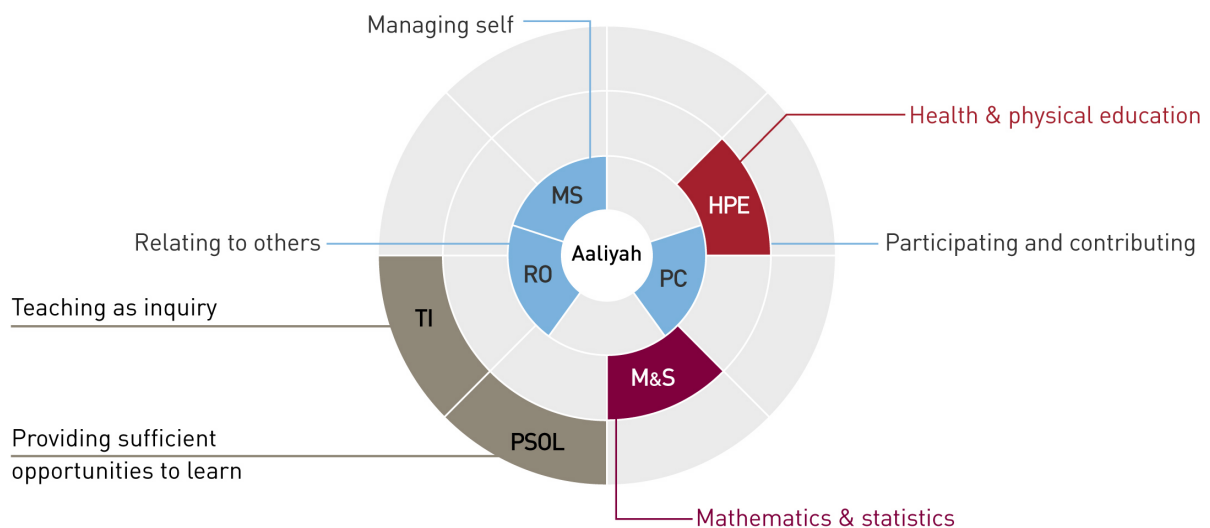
Managing self

Health & physical education

Relating to others

Participating and contributing

Teaching as inquiry

Providing sufficient opportunities to learn

Mathematics & statistics

MS

HPE

Aaliyah

RO

PC

TI

M&S

PSOL